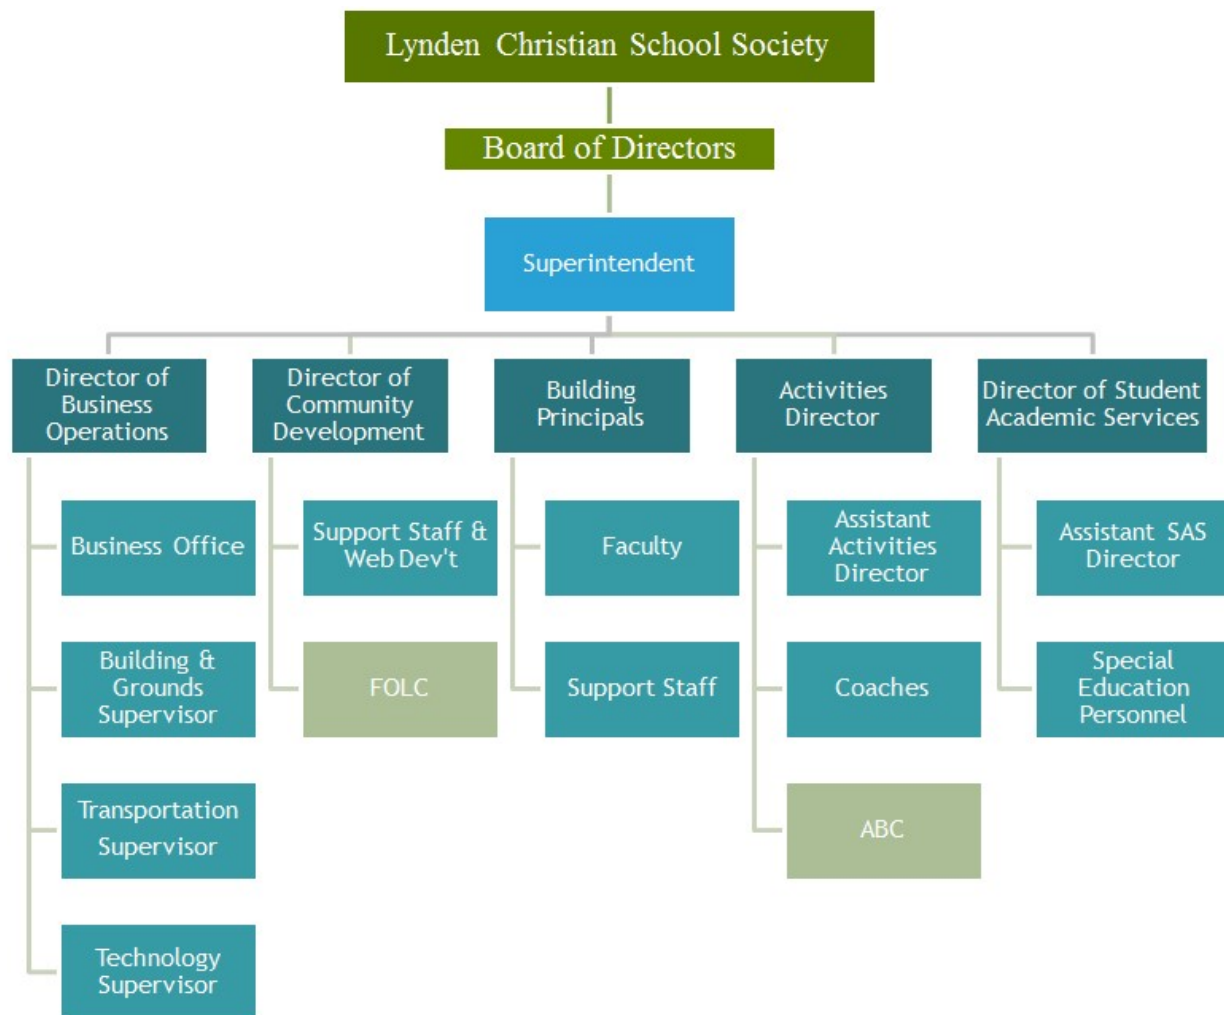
Lynden Christian School Society

Board of Directors

Superintendent

Director of Business Operations

Business Office

Building & Grounds Supervisor

Transportation Supervisor

Technology Supervisor

Director of Community Development

Support Staff & Web Dev't

FOLC

Building Principals

Faculty

Support Staff

Activities Director

Assistant Activities Director

Coaches

ABC

Director of Student Academic Services

Assistant SAS Director

Special Education Personnel